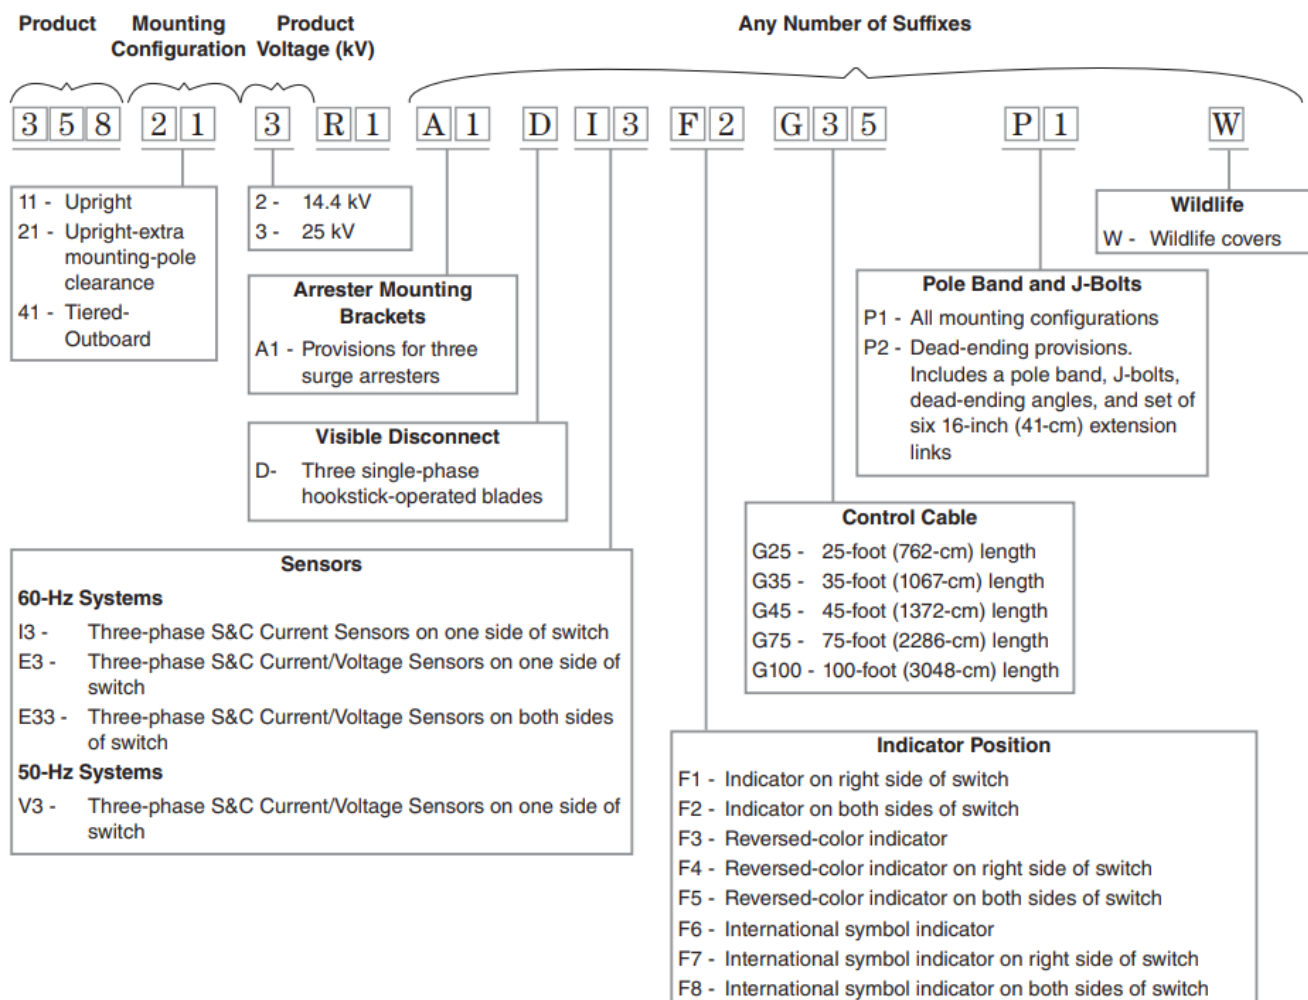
Product

Mounting Configuration

Product Voltage (kV)

Any Number of Suffixes

3 5 8 2 1 3 R 1 A 1 D I 3 F 2 G 3 5 P 1 W

11 - Upright
21 - Upright-extra mounting-pole clearance
41 - Tiered-Outboard

2 - 14.4 kV
3 - 25 kV

Arrester Mounting Brackets
A1 - Provisions for three surge arresters

Visible Disconnect
D- Three single-phase hookstick-operated blades

Wildlife
W - Wildlife covers

Pole Band and J-Bolts
P1 - All mounting configurations
P2 - Dead-ending provisions. Includes a pole band, J-bolts, dead-ending angles, and set of six 16-inch (41-cm) extension links

Control Cable
G25 - 25-foot (762-cm) length
G35 - 35-foot (1067-cm) length
G45 - 45-foot (1372-cm) length
G75 - 75-foot (2286-cm) length
G100 - 100-foot (3048-cm) length

Sensors
60-Hz Systems
I3 - Three-phase S&C Current Sensors on one side of switch
E3 - Three-phase S&C Current/Voltage Sensors on one side of switch
E33 - Three-phase S&C Current/Voltage Sensors on both sides of switch
50-Hz Systems
V3 - Three-phase S&C Current/Voltage Sensors on one side of switch

Indicator Position
F1 - Indicator on right side of switch
F2 - Indicator on both sides of switch
F3 - Reversed-color indicator
F4 - Reversed-color indicator on right side of switch
F5 - Reversed-color indicator on both sides of switch
F6 - International symbol indicator
F7 - International symbol indicator on right side of switch
F8 - International symbol indicator on both sides of switch